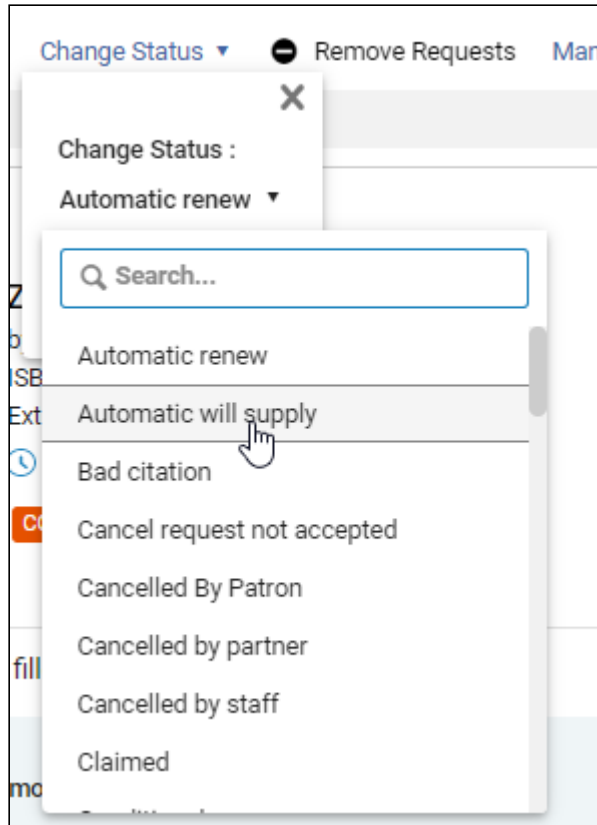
Change Status ▾ Remove Requests Man

Change Status :

Automatic renew ▾

Search...

Z
b
ISB
Ext

Co

fill

mo

Automatic renew
Automatic will supply
Bad citation
Cancel request not accepted
Cancelled By Patron
Cancelled by partner
Cancelled by staff
Claimed
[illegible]